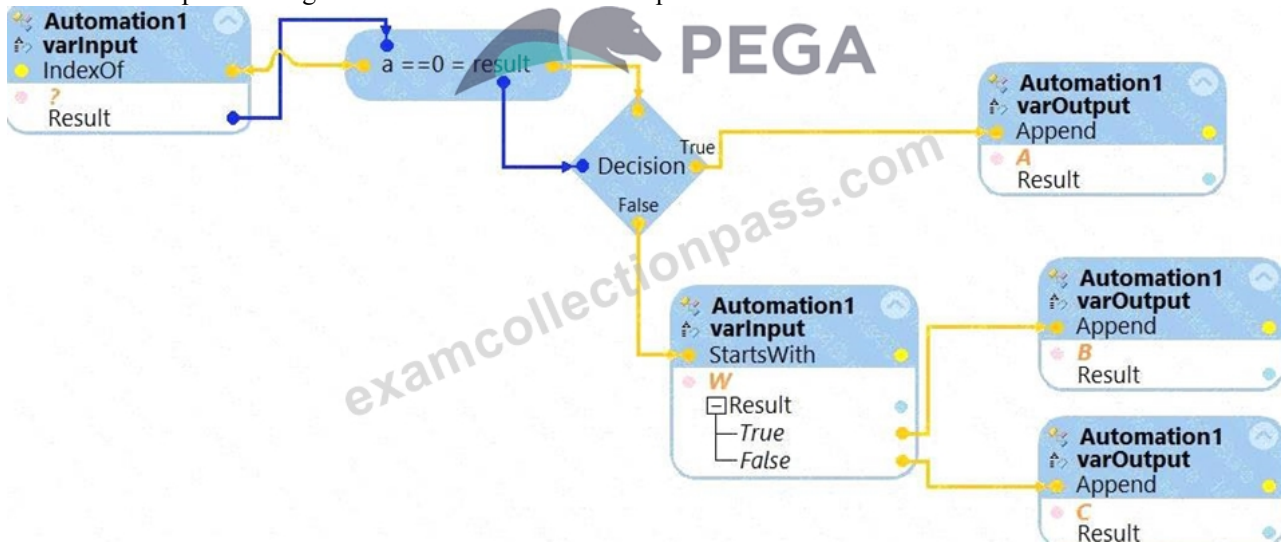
Automation1
varInput
IndexOf
?
Result

a ==0 = result

PEGA

Decision
True
False

Automation1
varOutput
Append
A
Result

examcollectionpass.com

Automation1
varInput
StartsWith
W
Result
True
False

Automation1
varOutput
Append
B
Result

Automation1
varOutput
Append
C
Result